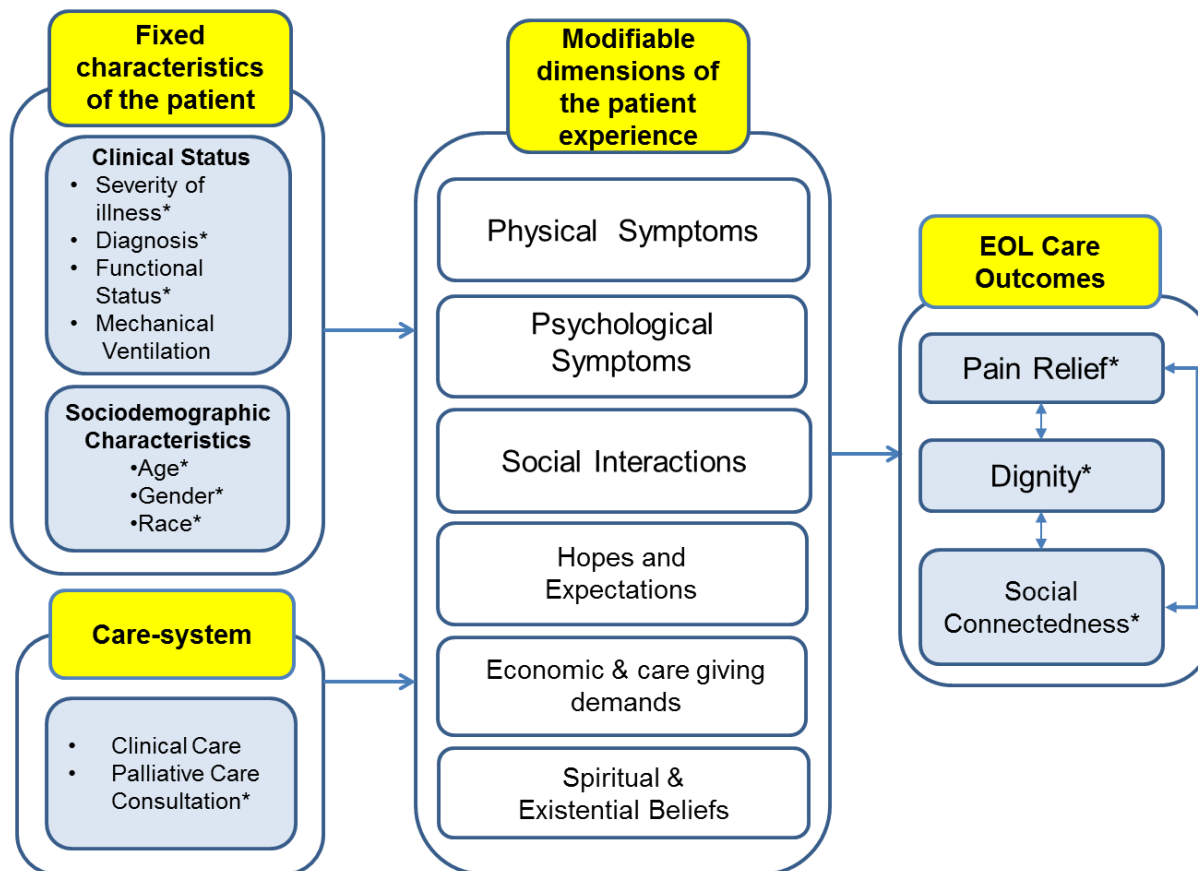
Fixed characteristics of the patient

Clinical Status
• Severity of illness*
• Diagnosis*
• Functional Status*
• Mechanical Ventilation

Sociodemographic Characteristics
•Age*
•Gender*
•Race*

Care-system

• Clinical Care
• Palliative Care Consultation*

Modifiable dimensions of the patient experience

Physical Symptoms

Psychological Symptoms

Social Interactions

Hopes and Expectations

Economic & care giving demands

Spiritual & Existential Beliefs

EOL Care Outcomes

Pain Relief*

Dignity*

Social Connectedness*